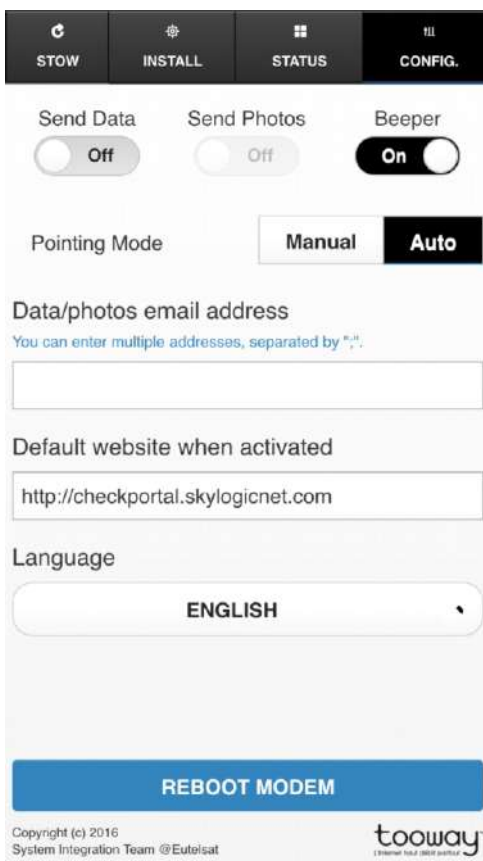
STOW INSTALL STATUS CONFIG.

Send Data
Off

Send Photos
Off

Beeper
On

Pointing Mode
Manual Auto

Data/photos email address
You can enter multiple addresses, separated by ";".

Default website when activated
http://checkportal.skylogicnet.com

Language
ENGLISH

REBOOT MODEM

Copyright (c) 2016
System Integration Team @Eutelsat

tooway
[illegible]